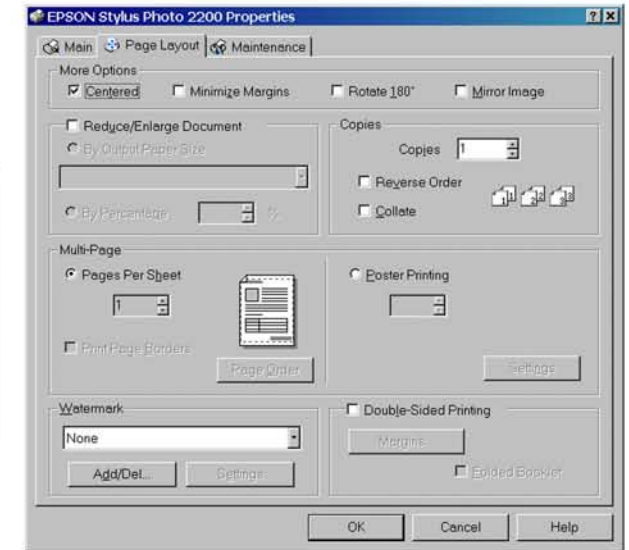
EPSON Stylus Photo 2200 Properties
? X

Main | Page Layout | Maintenance

More Options
☑ Centered ☐ Minimize Margins ☐ Rotate 180° ☐ Mirror Image

☐ Reduce/Enlarge Document
By Output Paper Size
By Percentage %

Copies
Copies 1
☐ Reverse Order
☐ Collate

Multi-Page
Pages Per Sheet
1
☐ Print Page Borders
Page Order

Poster Printing
Settings

Watermark
None
Add/Del... Settings

☐ Double-Sided Printing
Margins
☐ Folded Booklet

OK Cancel Help